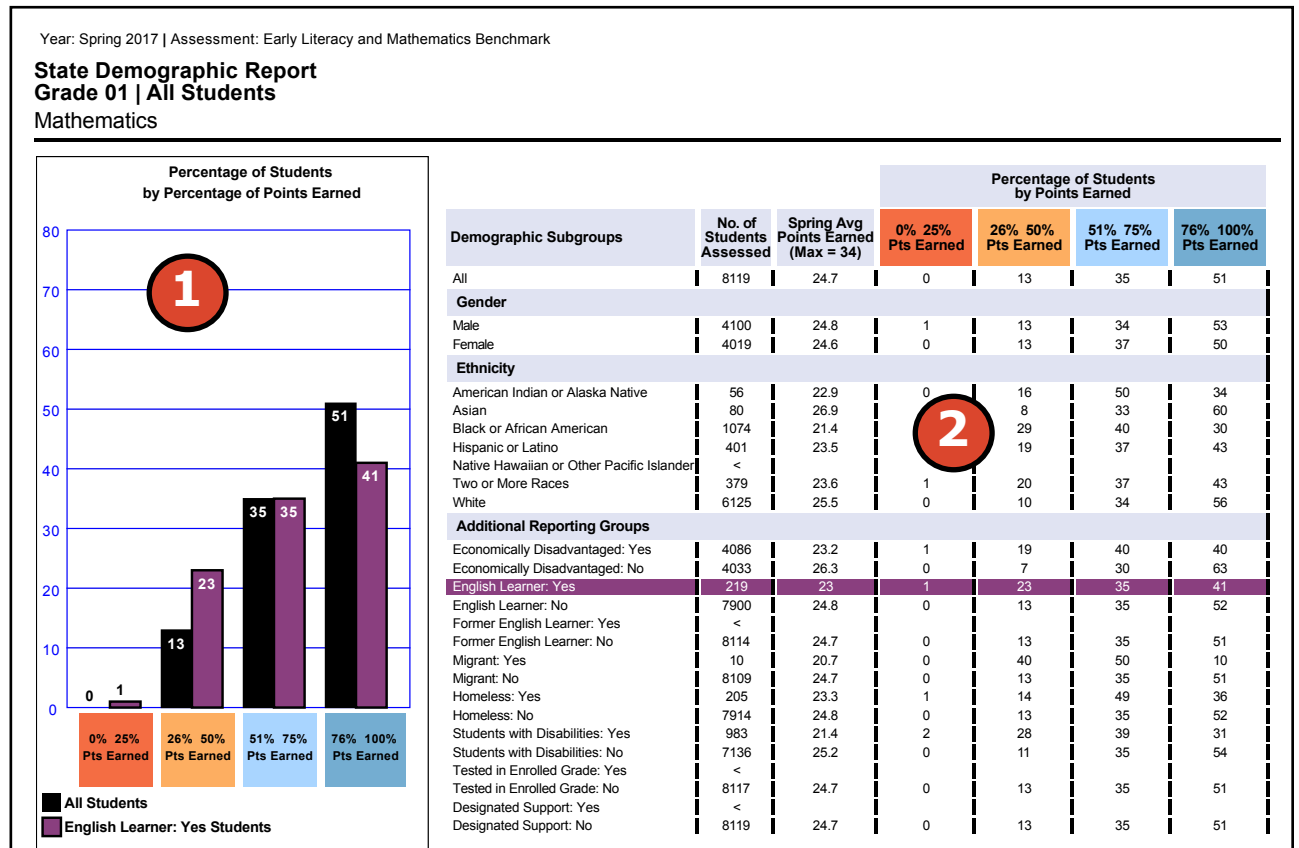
Year: Spring 2017 | Assessment: Early Literacy and Mathematics Benchmark

State Demographic Report
Grade 01 | All Students
Mathematics

Percentage of Students by Percentage of Points Earned

80
70
60
50
40
30
20
10
0

1

0 1
13 23
35 35
51 41

0% 25% Pts Earned
26% 50% Pts Earned
51% 75% Pts Earned
76% 100% Pts Earned

All Students
English Learner: Yes Students

Percentage of Students by Points Earned

2

| Demographic Subgroups | No. of Students Assessed | Spring Avg Points Earned (Max = 34) | 0% 25% Pts Earned | 26% 50% Pts Earned | 51% 75% Pts Earned | 76% 100% Pts Earned |
|---|---|---|---|---|---|---|
| All | 8119 | 24.7 | 0 | 13 | 35 | 51 |
| **Gender** | | | | | | |
| Male | 4100 | 24.8 | 1 | 13 | 34 | 53 |
| Female | 4019 | 24.6 | 0 | 13 | 37 | 50 |
| **Ethnicity** | | | | | | |
| American Indian or Alaska Native | 56 | 22.9 | 0 | 16 | 50 | 34 |
| Asian | 80 | 26.9 | | 8 | 33 | 60 |
| Black or African American | 1074 | 21.4 | | 29 | 40 | 30 |
| Hispanic or Latino | 401 | 23.5 | | 19 | 37 | 43 |
| Native Hawaiian or Other Pacific Islander | < | | | | | |
| Two or More Races | 379 | 23.6 | 1 | 20 | 37 | 43 |
| White | 6125 | 25.5 | 0 | 10 | 34 | 56 |
| **Additional Reporting Groups** | | | | | | |
| Economically Disadvantaged: Yes | 4086 | 23.2 | 1 | 19 | 40 | 40 |
| Economically Disadvantaged: No | 4033 | 26.3 | 0 | 7 | 30 | 63 |
| English Learner: Yes | 219 | 23 | 1 | 23 | 35 | 41 |
| English Learner: No | 7900 | 24.8 | 0 | 13 | 35 | 52 |
| Former English Learner: Yes | < | | | | | |
| Former English Learner: No | 8114 | 24.7 | 0 | 13 | 35 | 51 |
| Migrant: Yes | 10 | 20.7 | 0 | 40 | 50 | 10 |
| Migrant: No | 8109 | 24.7 | 0 | 13 | 35 | 51 |
| Homeless: Yes | 205 | 23.3 | 1 | 14 | 49 | 36 |
| Homeless: No | 7914 | 24.8 | 0 | 13 | 35 | 52 |
| Students with Disabilities: Yes | 983 | 21.4 | 2 | 28 | 39 | 31 |
| Students with Disabilities: No | 7136 | 25.2 | 0 | 11 | 35 | 54 |
| Tested in Enrolled Grade: Yes | < | | | | | |
| Tested in Enrolled Grade: No | 8117 | 24.7 | 0 | 13 | 35 | 51 |
| Designated Support: Yes | < | | | | | |
| Designated Support: No | 8119 | 24.7 | 0 | 13 | 35 | 51 |